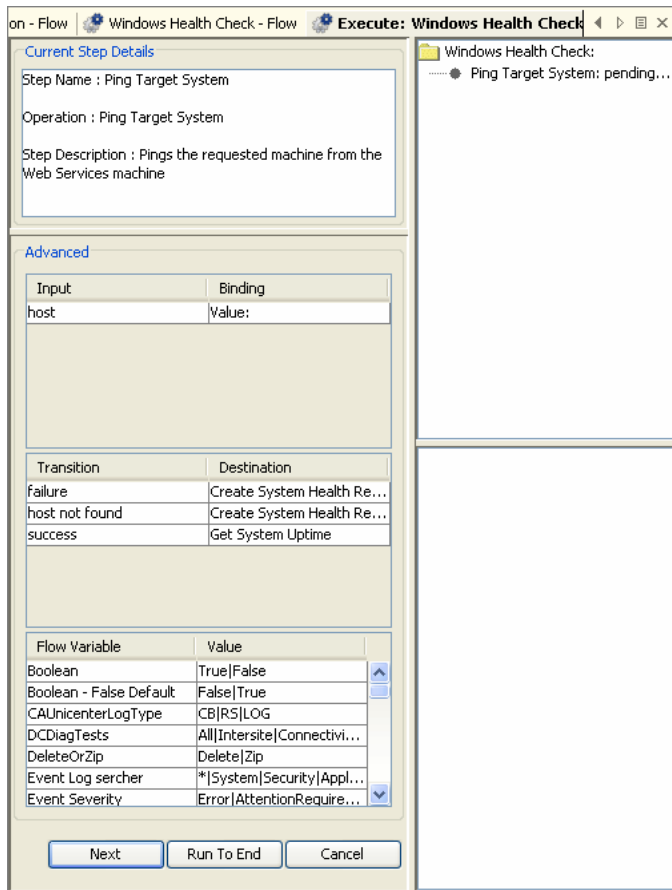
on - Flow | Windows Health Check - Flow | Execute: Windows Health Check

Current Step Details

Step Name : Ping Target System

Operation : Ping Target System

Step Description : Pings the requested machine from the Web Services machine

Advanced

| Input | Binding |
|---|---|
| host | Value: |

| Transition | Destination |
|---|---|
| failure | Create System Health Re... |
| host not found | Create System Health Re... |
| success | Get System Uptime |

| Flow Variable | Value |
|---|---|
| Boolean | True\|False |
| Boolean - False Default | False\|True |
| CAUnicenterLogType | CB\|RS\|LOG |
| DCDiagTests | All\|Intersite\|Connectivi... |
| DeleteOrZip | Delete\|Zip |
| Event Log sercher | *\|System\|Security\|Appl... |
| Event Severity | Error\|AttentionRequire... |

Next | Run To End | Cancel

Windows Health Check:
Ping Target System: pending...